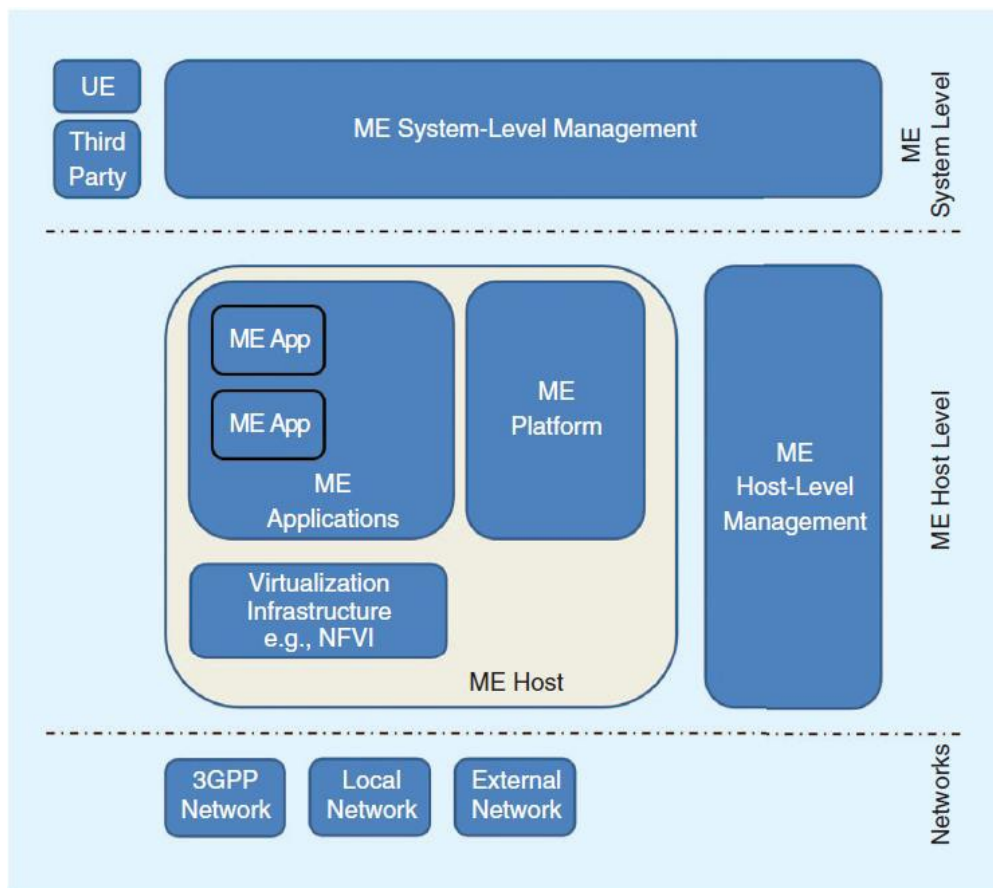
UE

Third Party

ME System-Level Management

ME System Level

ME App

ME App

ME Applications

ME Platform

ME Host-Level Management

ME Host Level

Virtualization Infrastructure e.g., NFVI

ME Host

3GPP Network

Local Network

External Network

Networks